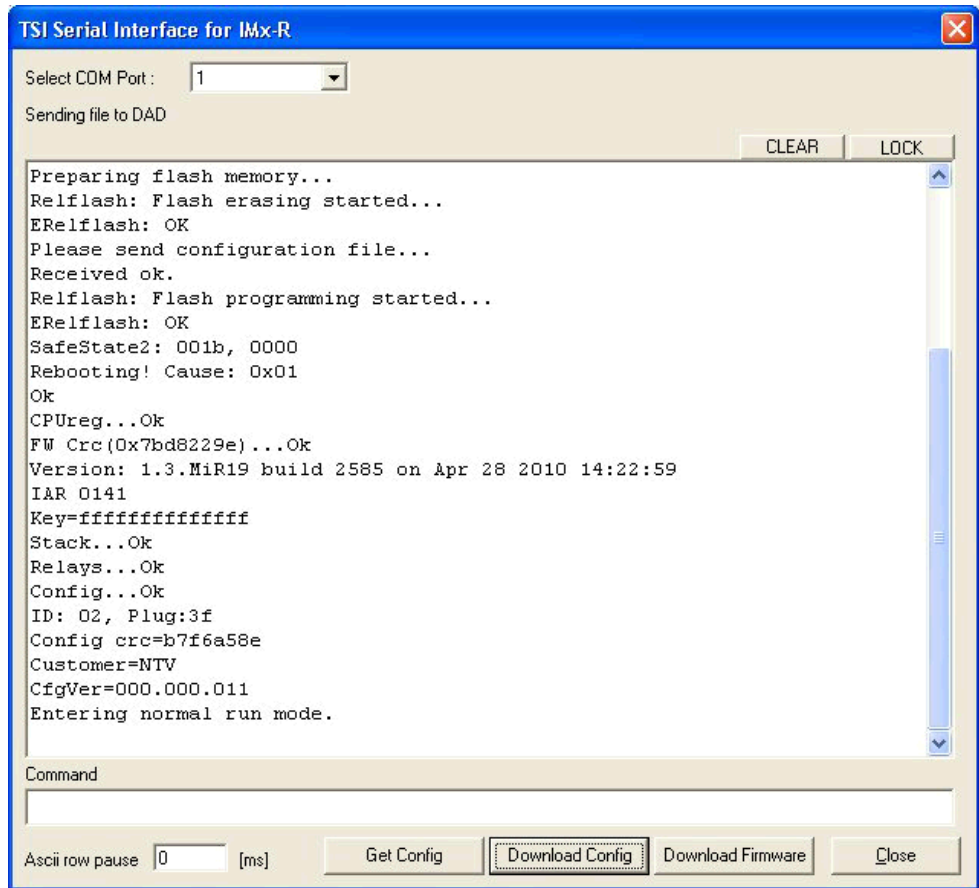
TSI Serial Interface for IMx-R

Select COM Port : 1

Sending file to DAD

CLEAR LOCK

Preparing flash memory...
Relflash: Flash erasing started...
ERelflash: OK
Please send configuration file...
Received ok.
Relflash: Flash programming started...
ERelflash: OK
SafeState2: 001b, 0000
Rebooting! Cause: 0x01
Ok
CPUreg...Ok
FW Crc(0x7bd8229e)...Ok
Version: 1.3.MiR19 build 2585 on Apr 28 2010 14:22:59
IAR 0141
Key=ffffffffffffff
Stack...Ok
Relays...Ok
Config...Ok
ID: 02, Plug:3f
Config crc=b7f6a58e
Customer=NTV
CfgVer=000.000.011
Entering normal run mode.

Command

Ascii row pause 0 [ms]

Get Config Download Config Download Firmware Close